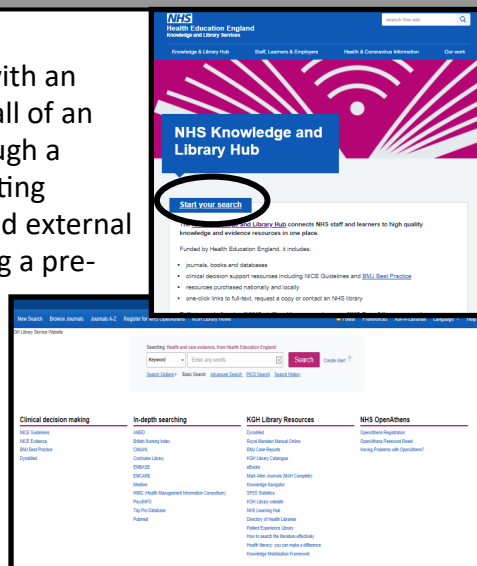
with an
all of an
ugh a
ting
d external
g a pre-

NHS
Health Education England
Knowledge and Library Services

search this site

Knowledge & Library Hub
Staff, Learners & Employers
Health & Coronavirus Information
Our work

NHS Knowledge and Library Hub

Start your search

The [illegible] and Library Hub connects NHS staff and learners to high quality knowledge and evidence resources in one place.

Funded by Health Education England, it includes:

• journals, books and databases
• clinical decision support resources including NICE Guidelines and BMJ Best Practice
• resources purchased nationally and locally
• one-click links to full-text, request a copy or contact an NHS library

New Search Browse Journals Journals A-Z Register for NHS OpenAthens KGH Library Home

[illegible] Preferences Ask-A-Librarian Language Help

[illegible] Library Service Website

Searching: Health and care evidence, from Health Education England
Keyword
Enter any words
Search
Create Alert
Search Options Basic Search Advanced Search PICO Search Search History

Clinical decision making
NICE Guidelines
NICE Evidence
BMJ Best Practice
DynaMed

In-depth searching
AMED
British Nursing Index
CINAHL
Cochrane Library
EMBASE
EMCARE
Medline
HMIC (Health Management Information Consortium)
PsycINFO
Trip Pro Database
Pubmed

KGH Library Resources
DynaMed
Royal Marsden Manual Online
BMJ Case Reports
KGH Library Catalogue
eBooks
Mark Allen Journals (MAH Complete)
Knowledge Navigator
SPSS Statistics
KGH Library website
NHS Learning Hub
Directory of Health Libraries
Patient Experience Library
How to search the literature effectively
Health literacy: you can make a difference
Knowledge Mobilisation Framework

NHS OpenAthens
OpenAthens Registration
OpenAthens Password Reset
Having Problems with OpenAthens?